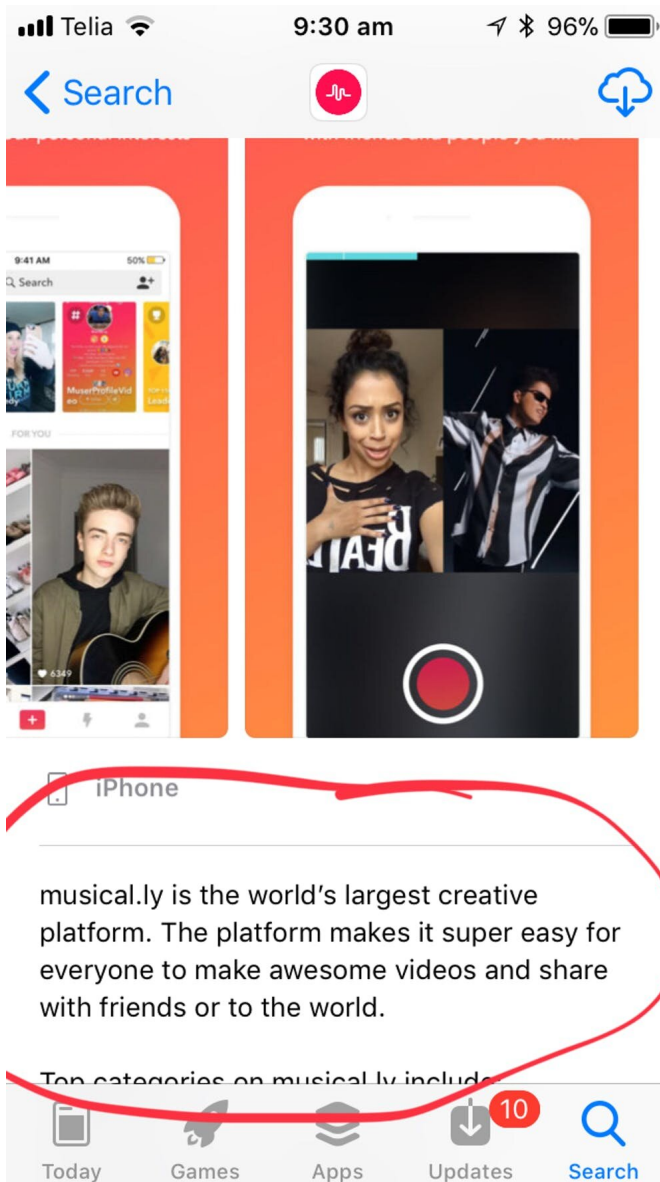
Telia 9:30 am 96%

Search

9:41 AM 50%
Search
MuserProfileVideo
FOR YOU
6349

iPhone

musical.ly is the world's largest creative platform. The platform makes it super easy for everyone to make awesome videos and share with friends or to the world.

Top categories on musical.ly include:

Today Games Apps 10 Updates Search